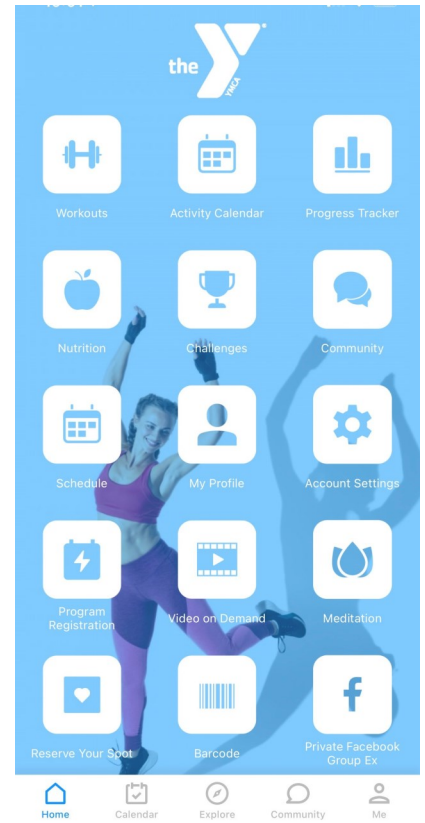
the YMCA

Workouts
Activity Calendar
Progress Tracker

Nutrition
Challenges
Community

Schedule
My Profile
Account Settings

Program Registration
Video on Demand
Meditation

Reserve Your Spot
Barcode
Private Facebook Group Ex

Home
Calendar
Explore
Community
Me